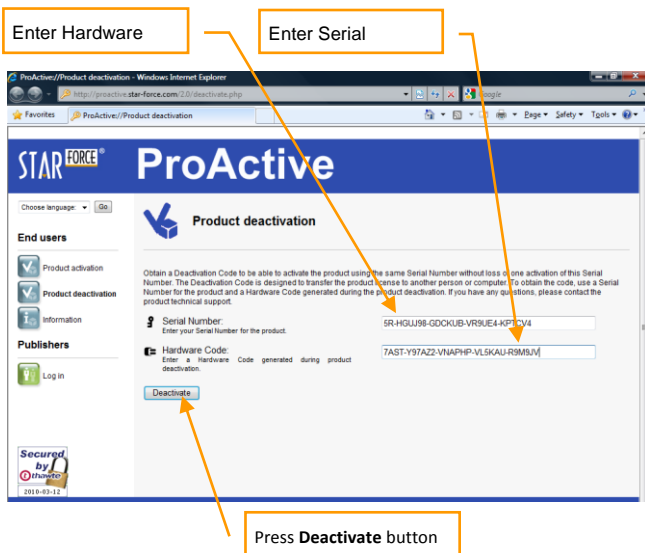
Enter Hardware

Enter Serial

ProActive://Product deactivation - Windows Internet Explorer

http://proactive.star-force.com/2.0/deactivate.php

Google

Favorites

ProActive://Product deactivation

Page ▾ Safety ▾ Tools ▾

STAR FORCE®

ProActive

Choose language: Go

End users

Product activation

Product deactivation

Information

Publishers

Log in

Secured by thawte 2010-03-12

Product deactivation

Obtain a Deactivation Code to be able to activate the product using the same Serial Number without loss of one activation of this Serial Number. The Deactivation Code is designed to transfer the product license to another person or computer. To obtain the code, use a Serial Number for the product and a Hardware Code generated during the product deactivation. If you have any questions, please contact the product technical support.

Serial Number:
Enter your Serial Number for the product.

5R-HGUJ98-GDCKUB-VR9UE4-KP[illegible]CV4

Hardware Code:
Enter a Hardware Code generated during product deactivation.

7AST-Y97AZ2-VNAPHP-VL5KAU-R9M9JV

Deactivate

Press **Deactivate** button